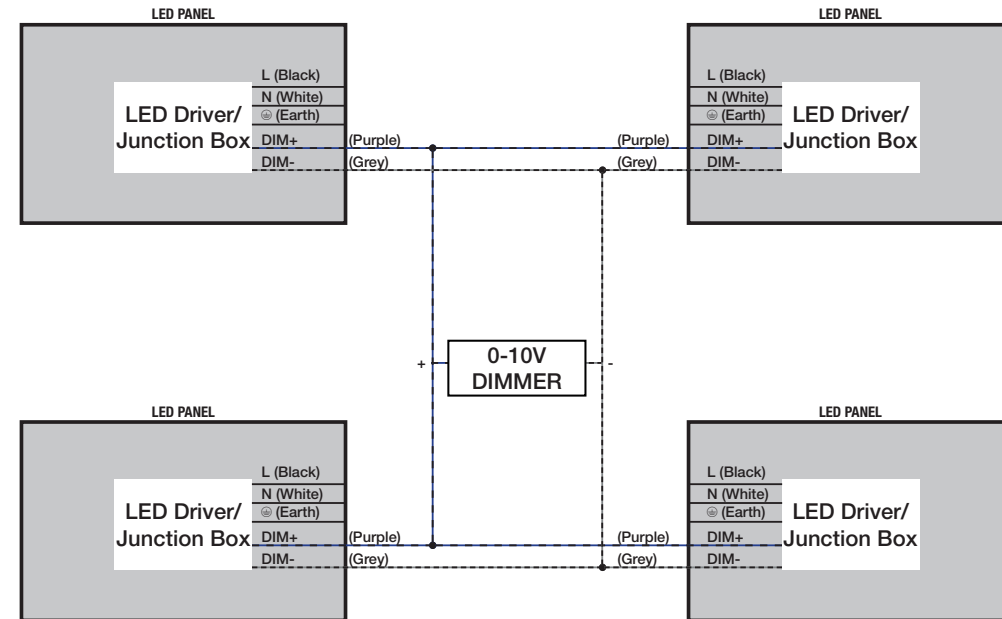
LED PANEL

L (Black)
N (White)
⏚ (Earth)
LED Driver/ Junction Box
DIM+ (Purple)
DIM- (Grey)

LED PANEL

L (Black)
N (White)
⏚ (Earth)
(Purple) DIM+
LED Driver/ Junction Box
(Grey) DIM-

+ 0-10V DIMMER -

LED PANEL

L (Black)
N (White)
⏚ (Earth)
LED Driver/ Junction Box
DIM+ (Purple)
DIM- (Grey)

LED PANEL

L (Black)
N (White)
⏚ (Earth)
(Purple) DIM+
LED Driver/ Junction Box
(Grey) DIM-